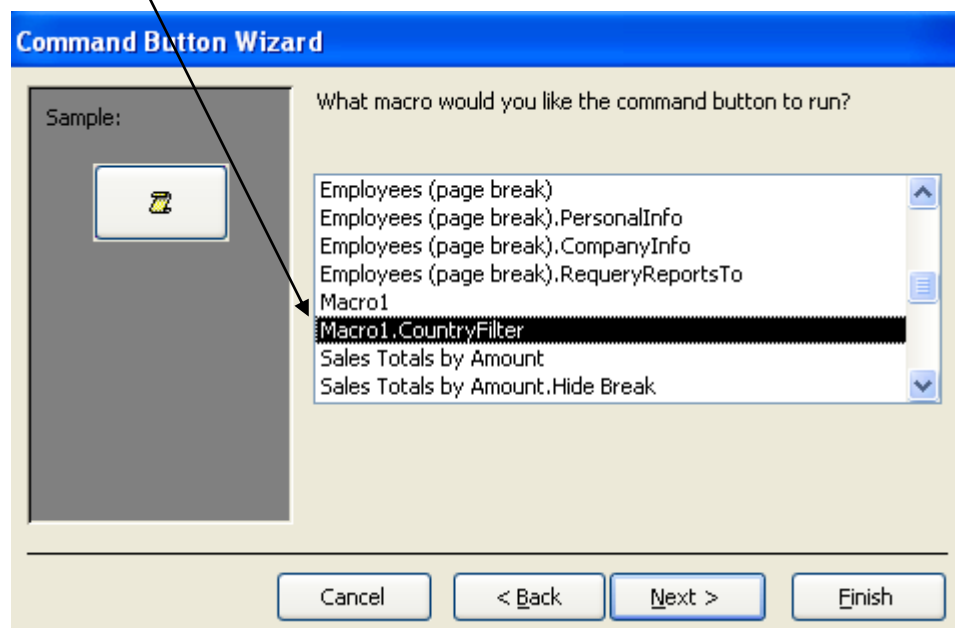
Command Button Wizard

Sample:

What macro would you like the command button to run?

Employees (page break)
Employees (page break).PersonalInfo
Employees (page break).CompanyInfo
Employees (page break).RequeryReportsTo
Macro1
Macro1.CountryFilter
Sales Totals by Amount
Sales Totals by Amount.Hide Break

Cancel
< Back
Next >
Finish